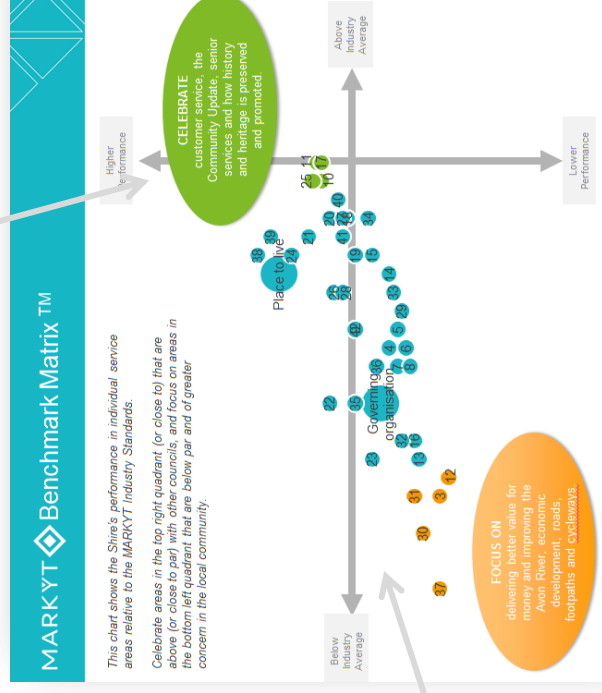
MARKYT Benchmark Matrix TM

This chart shows the Shire's performance in individual service areas relative to the MARKYT Industry Standards.

Celebrate areas in the top right quadrant (or close to) that are above (or close to par) with other councils, and focus on areas in the bottom left quadrant that are below par and of greater concern in the local community.

Higher Performance

Lower Performance

Above Industry Average

Below Industry Average

CELEBRATE
customer service, the Community Update, senior services and how history and heritage is preserved and promoted.

FOCUS ON
delivering better value for money and improving the Avon River, economic development, roads, footpaths and cycleways.

Place to live

Governing organisation

25 11 10 17 40 20 34 18 26 21 9 38 24 41 19 15 2 14 33 27 28 29 5 4 6 7 8 22 35 23 32 16 13 12 31 3 30 37